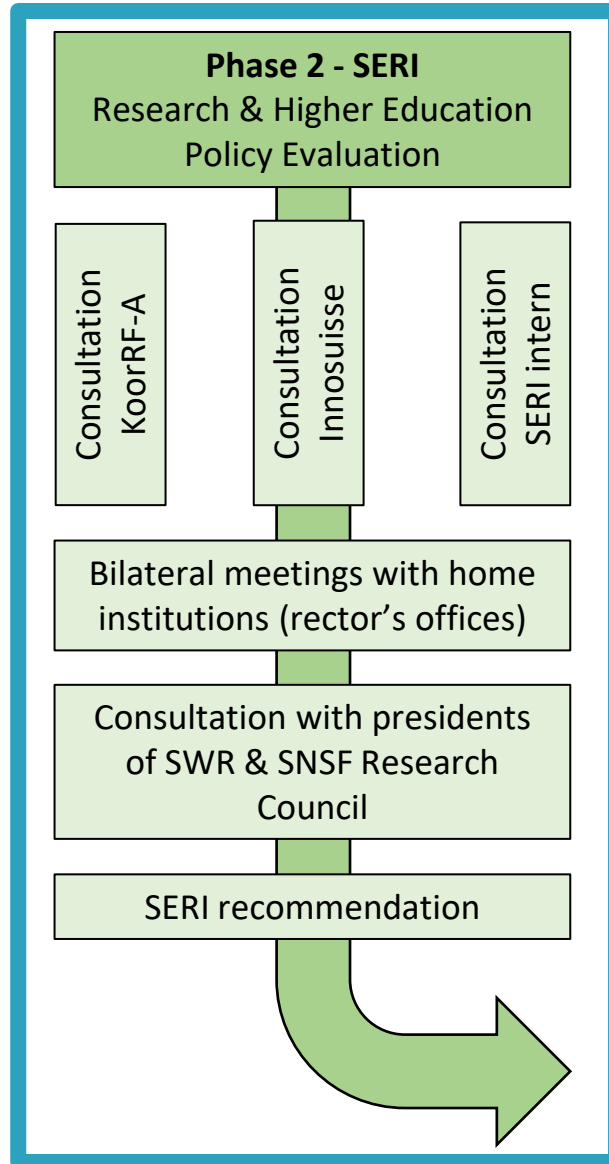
**Phase 2 - SERI**
Research & Higher Education Policy Evaluation

Consultation KoorRF-A

Consultation Innosuisse

Consultation SERI intern

Bilateral meetings with home institutions (rector's offices)

Consultation with presidents of SWR & SNSF Research Council

SERI recommendation